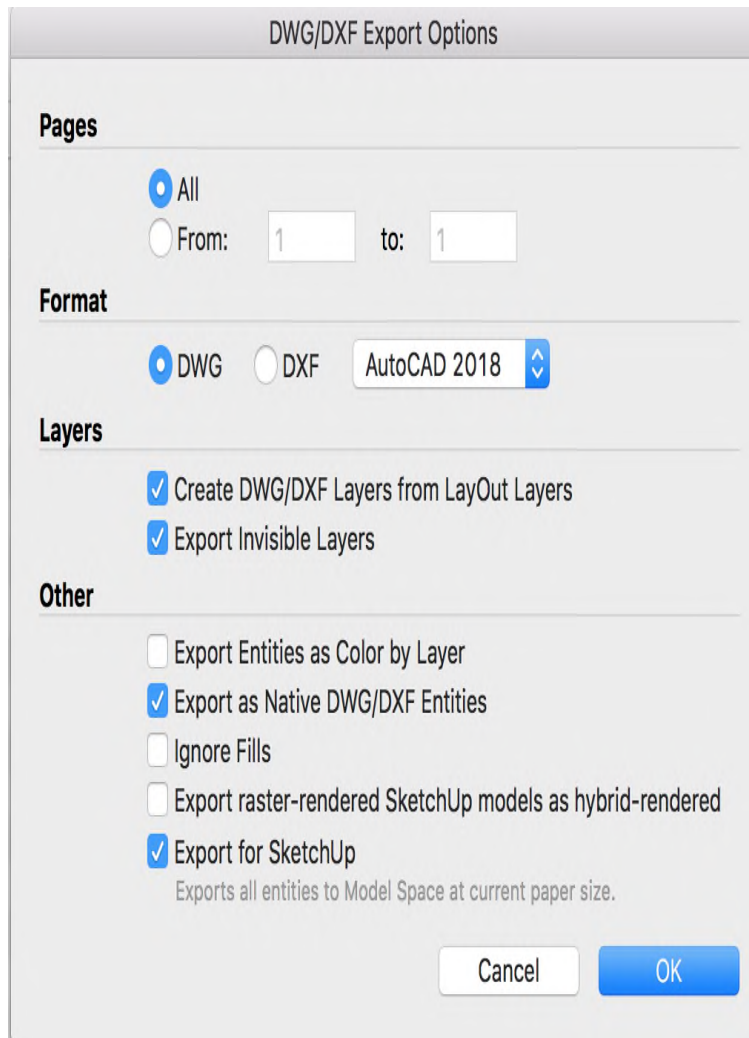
DWG/DXF Export Options

Pages

All
From: 1 to: 1

Format

DWG DXF AutoCAD 2018

Layers

Create DWG/DXF Layers from LayOut Layers
Export Invisible Layers

Other

Export Entities as Color by Layer
Export as Native DWG/DXF Entities
Ignore Fills
Export raster-rendered SketchUp models as hybrid-rendered
Export for SketchUp
Exports all entities to Model Space at current paper size.

Cancel OK